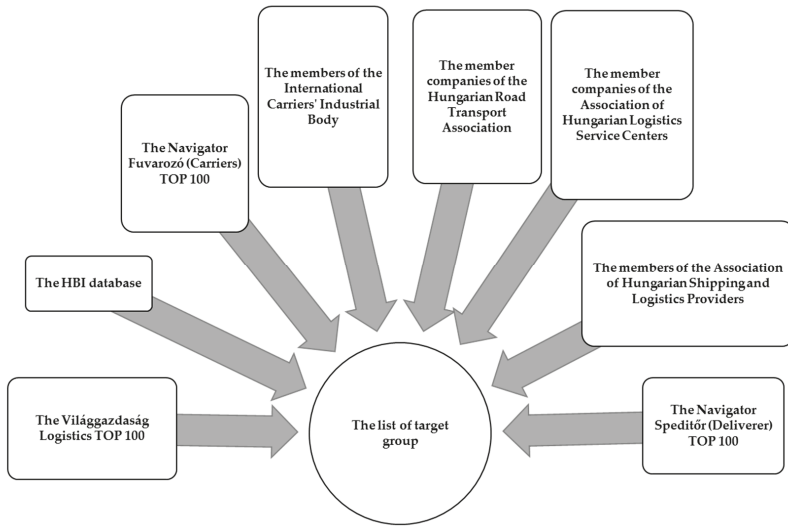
The members of the International Carriers' Industrial Body

The member companies of the Hungarian Road Transport Association

The member companies of the Association of Hungarian Logistics Service Centers

The Navigator Fuvarozó (Carriers) TOP 100

The HBI database

The members of the Association of Hungarian Shipping and Logistics Providers

The Világgazdaság Logistics TOP 100

The list of target group

The Navigator Speditőr (Deliverer) TOP 100